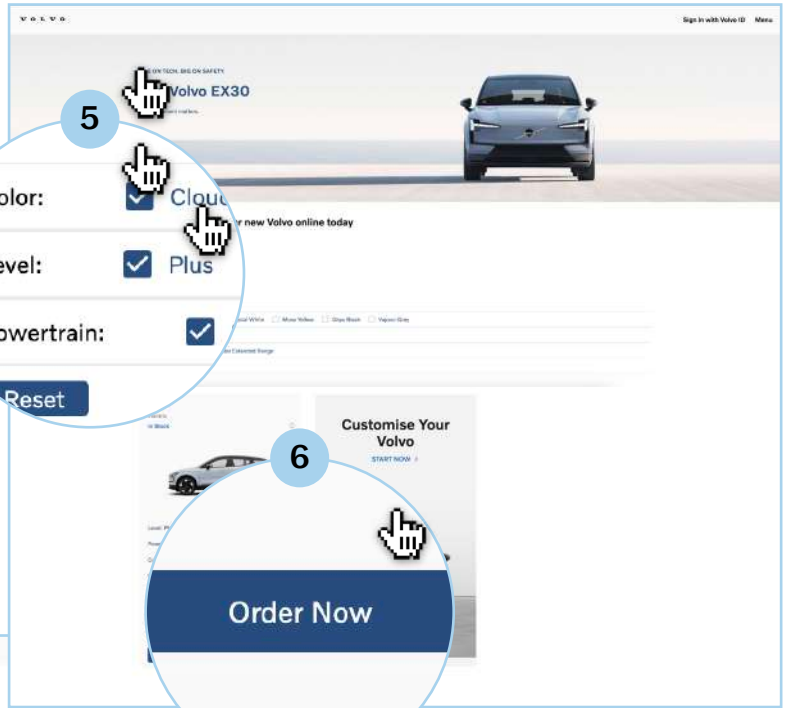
VOLVO

Sign in with Volvo ID Menu

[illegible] TECH, BIG ON SAFETY

Volvo EX30

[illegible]

5

olor: Clou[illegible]

evel: Plus

owertrain:

Reset

r new Volvo online today

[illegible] White Moss Yellow Onyx Black Vapour Grey

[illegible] Extended Range

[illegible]

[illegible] in Stock

Customise Your Volvo

START NOW

6

Level: P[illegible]

Order Now